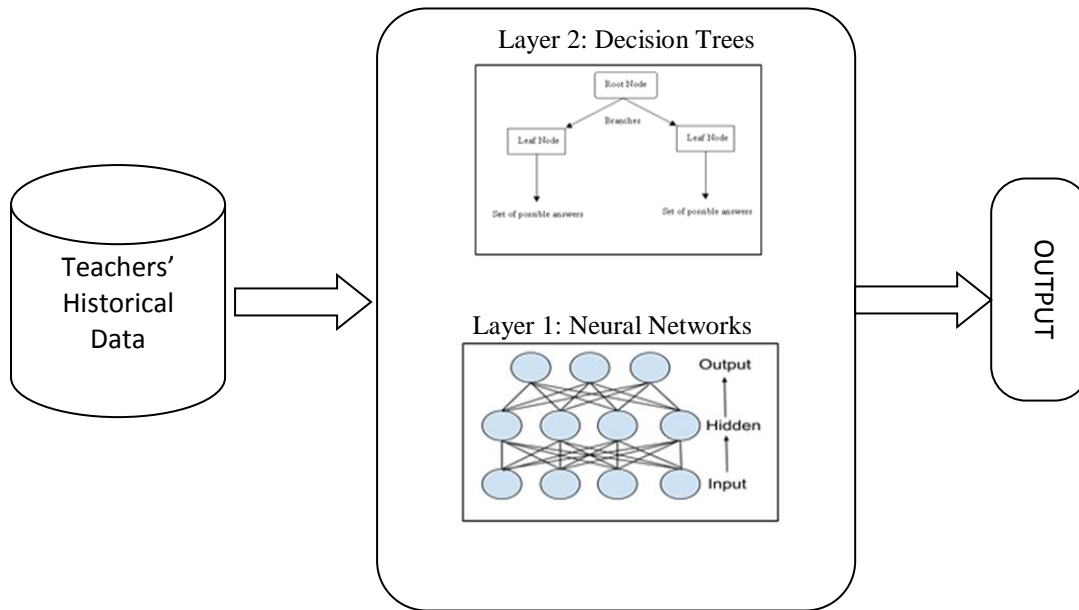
Teachers' Historical Data

Layer 2: Decision Trees

Root Node

Branches

Leaf Node

Leaf Node

Set of possible answers

Set of possible answers

Layer 1: Neural Networks

Output

Hidden

Input

OUTPUT